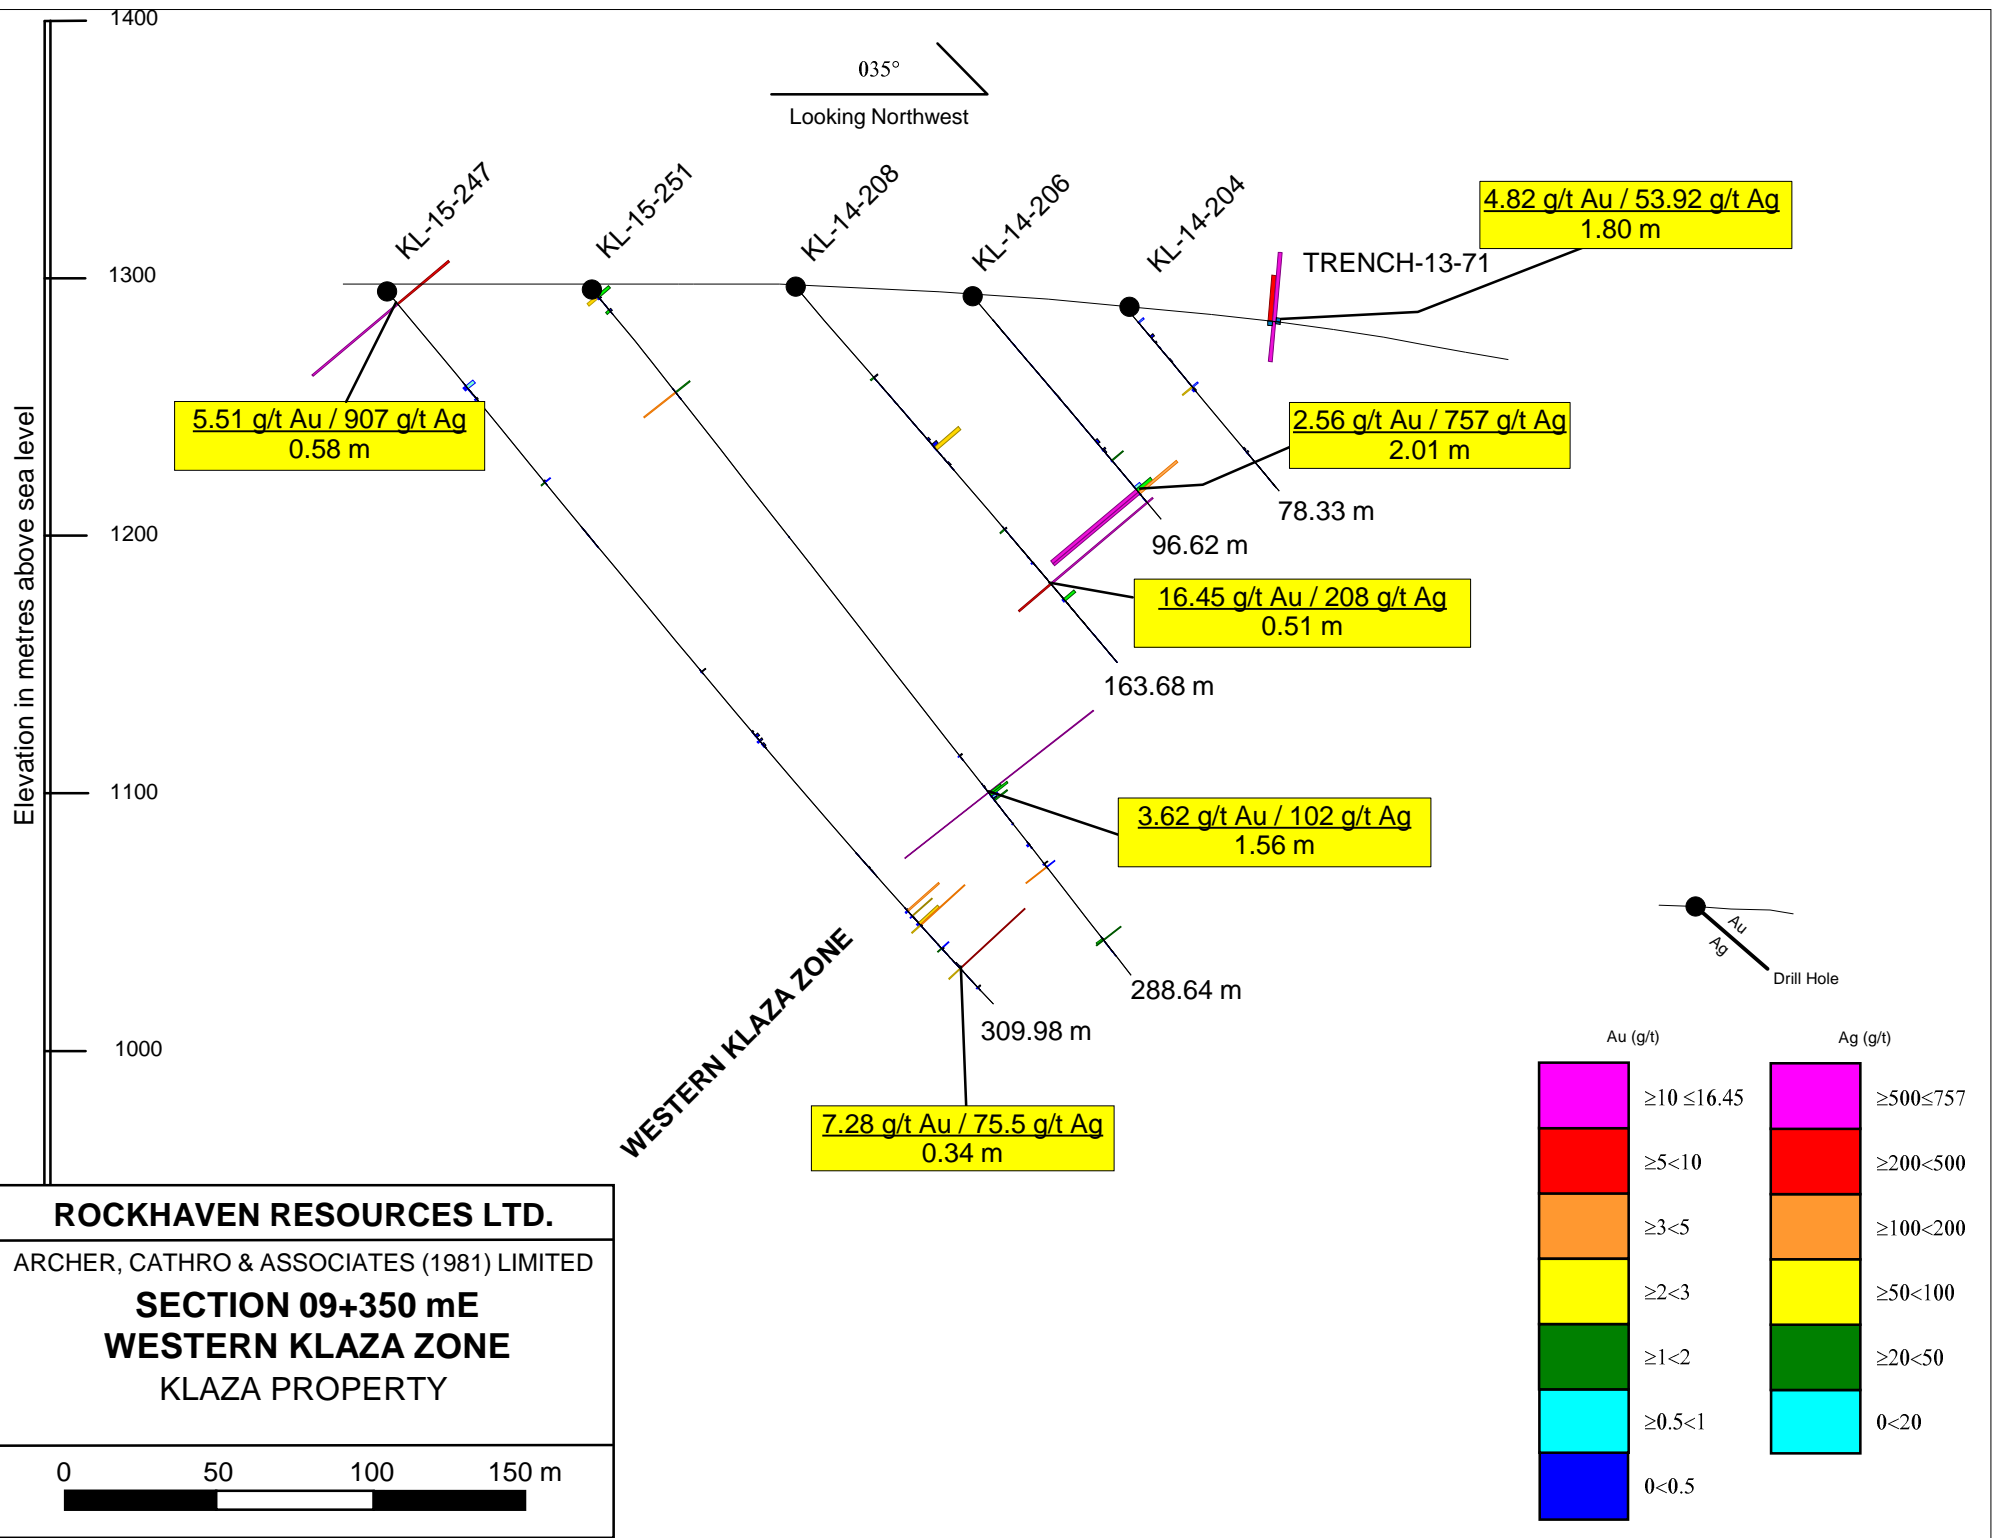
1400

035°

Looking Northwest

KL-15-247
KL-15-251
KL-14-208
KL-14-206
KL-14-204

4.82 g/t Au / 53.92 g/t Ag
1.80 m

TRENCH-13-71

1300

Elevation in metres above sea level

5.51 g/t Au / 907 g/t Ag
0.58 m

2.56 g/t Au / 757 g/t Ag
2.01 m

78.33 m

1200

96.62 m

16.45 g/t Au / 208 g/t Ag
0.51 m

163.68 m

1100

3.62 g/t Au / 102 g/t Ag
1.56 m

Au
Ag
Drill Hole

288.64 m

309.98 m

1000

WESTERN KLAZA ZONE

7.28 g/t Au / 75.5 g/t Ag
0.34 m

Au (g/t)
Ag (g/t)

$\geq10 \leq16.45$
$\geq500\leq757$
$\geq5<10$
$\geq200<500$
$\geq3<5$
$\geq100<200$
$\geq2<3$
$\geq50<100$
$\geq1<2$
$\geq20<50$
$\geq0.5<1$
$0<20$
$0<0.5$

ROCKHAVEN RESOURCES LTD.

ARCHER, CATHRO & ASSOCIATES (1981) LIMITED

SECTION 09+350 mE
WESTERN KLAZA ZONE
KLAZA PROPERTY

0 50 100 150 m